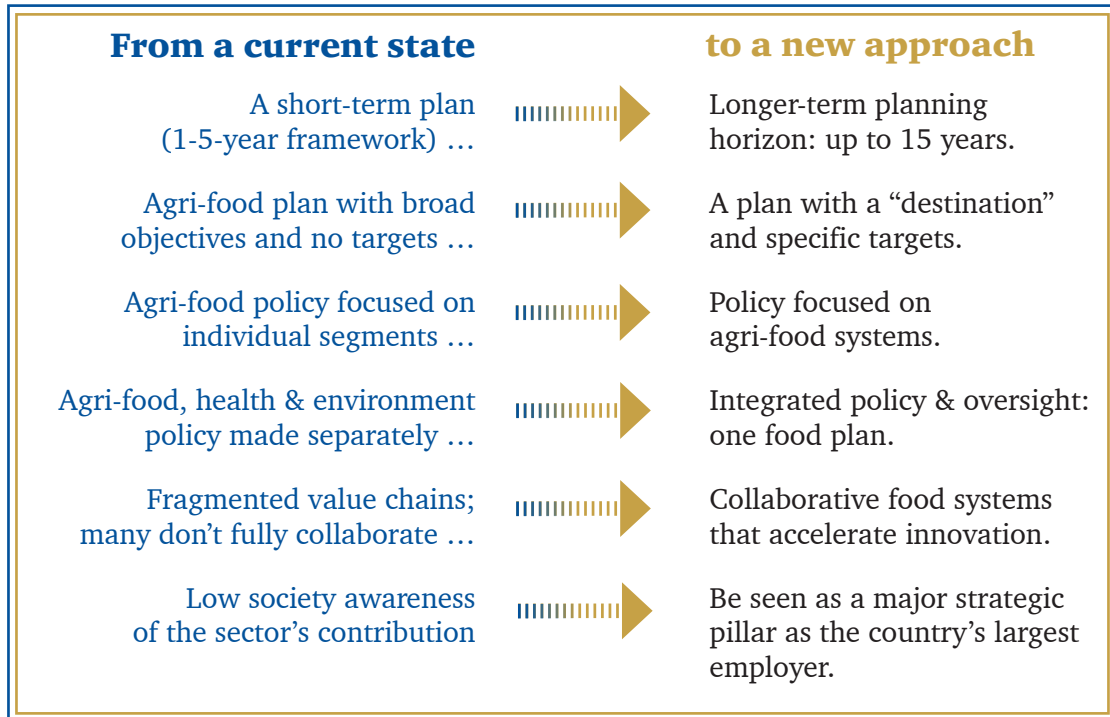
From a current state

to a new approach

A short-term plan (1-5-year framework) …

Longer-term planning horizon: up to 15 years.

Agri-food plan with broad objectives and no targets …

A plan with a “destination” and specific targets.

Agri-food policy focused on individual segments …

Policy focused on agri-food systems.

Agri-food, health & environment policy made separately …

Integrated policy & oversight: one food plan.

Fragmented value chains; many don’t fully collaborate …

Collaborative food systems that accelerate innovation.

Low society awareness of the sector’s contribution

Be seen as a major strategic pillar as the country’s largest employer.